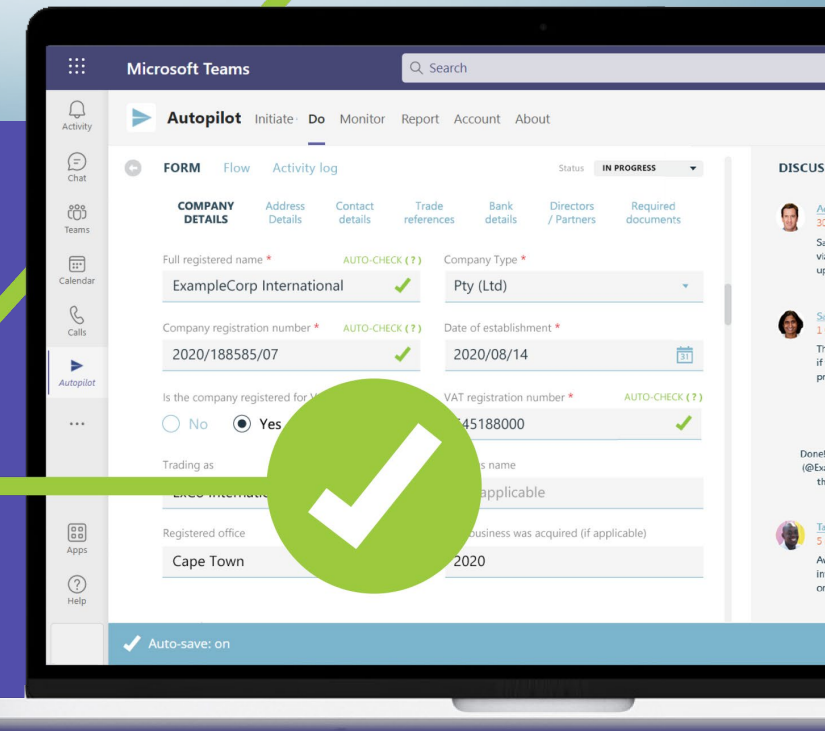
Microsoft Teams

Search

Activity

Chat

Teams

Calendar

Calls

Autopilot

...

Apps

Help

Autopilot Initiate Do Monitor Report Account About

FORM Flow Activity log

Status IN PROGRESS

DISCUS

COMPANY DETAILS
Address Details
Contact details
Trade references
Bank details
Directors / Partners
Required documents

Full registered name * AUTO-CHECK (?)
ExampleCorp International

Company Type *
Pty (Ltd)

Company registration number * AUTO-CHECK (?)
2020/188585/07

Date of establishment *
2020/08/14

Is the company registered for V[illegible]
No Yes

VAT registration number * AUTO-CHECK (?)
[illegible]45188000

Trading as
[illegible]

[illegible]s name
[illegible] applicable

Registered office
Cape Town

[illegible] business was acquired (if applicable)
2020

Auto-save: on

Done! (@Ex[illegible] th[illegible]